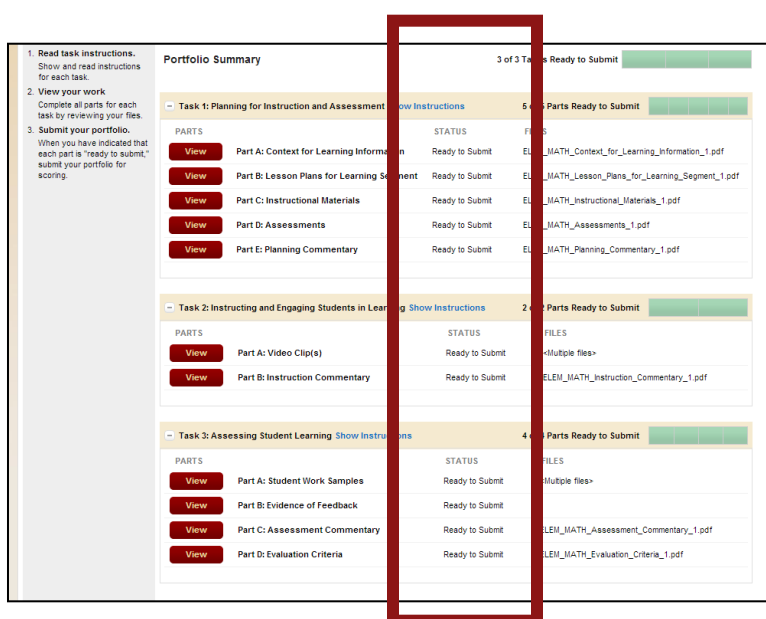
1. Read task instructions.
Show and read instructions for each task.

2. View your work
Complete all parts for each task by reviewing your files.

3. Submit your portfolio.
When you have indicated that each part is "ready to submit," submit your portfolio for scoring.

Portfolio Summary

3 of 3 Ta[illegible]s Ready to Submit

Task 1: Planning for Instruction and Assessment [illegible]how Instructions

5 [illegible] Parts Ready to Submit

| PARTS | | STATUS | F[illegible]ES |
|---|---|---|---|
| View | Part A: Context for Learning Informa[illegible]n | Ready to Submit | EL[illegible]_MATH_Context_for_Learning_Information_1.pdf |
| View | Part B: Lesson Plans for Learning Se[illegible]ent | Ready to Submit | EL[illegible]_MATH_Lesson_Plans_for_Learning_Segment_1.pdf |
| View | Part C: Instructional Materials | Ready to Submit | EL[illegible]_MATH_Instructional_Materials_1.pdf |
| View | Part D: Assessments | Ready to Submit | EL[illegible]_MATH_Assessments_1.pdf |
| View | Part E: Planning Commentary | Ready to Submit | EL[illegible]_MATH_Planning_Commentary_1.pdf |

Task 2: Instructing and Engaging Students in Lear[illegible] Show Instructions

2 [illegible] Parts Ready to Submit

| PARTS | | STATUS | FILES |
|---|---|---|---|
| View | Part A: Video Clip(s) | Ready to Submit | <Multiple files> |
| View | Part B: Instruction Commentary | Ready to Submit | ELEM_MATH_Instruction_Commentary_1.pdf |

Task 3: Assessing Student Learning Show Instru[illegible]ns

4 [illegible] Parts Ready to Submit

| PARTS | | STATUS | FILES |
|---|---|---|---|
| View | Part A: Student Work Samples | Ready to Submit | <Multiple files> |
| View | Part B: Evidence of Feedback | Ready to Submit | |
| View | Part C: Assessment Commentary | Ready to Submit | ELEM_MATH_Assessment_Commentary_1.pdf |
| View | Part D: Evaluation Criteria | Ready to Submit | ELEM_MATH_Evaluation_Criteria_1.pdf |